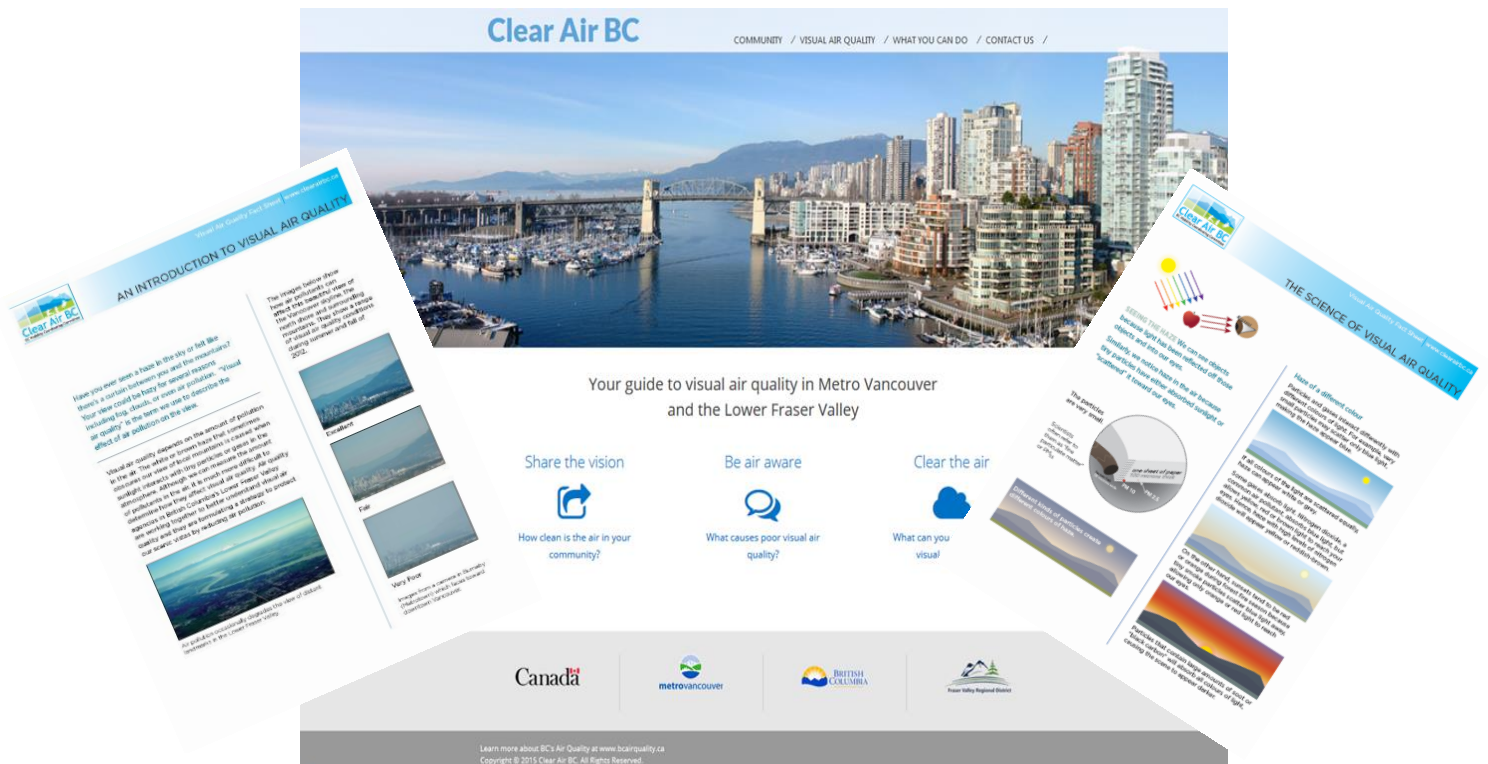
Clear Air BC

COMMUNITY / VISUAL AIR QUALITY / WHAT YOU CAN DO / CONTACT US /

Your guide to visual air quality in Metro Vancouver and the Lower Fraser Valley

Share the vision

How clean is the air in your community?

Be air aware

What causes poor visual air quality?

Clear the air

What can you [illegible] visual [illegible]

Canada

metrovancouver

BRITISH COLUMBIA

Fraser Valley Regional District

Learn more about BC's Air Quality at www.bcairquality.ca
Copyright © 2015 Clear Air BC. All Rights Reserved.

Visual Air Quality Fact Sheet | www.clearairbc.ca

AN INTRODUCTION TO VISUAL AIR QUALITY

Clear Air BC

Have you ever seen a haze in the sky or felt like there's a curtain between you and the mountains? Your view could be hazy for several reasons including fog, clouds, or even air pollution. "Visual air quality" is the term we use to describe the effect of air pollution on the view.

Visual air quality depends on the amount of pollution in the air. The white or brown haze that sometimes obscures our view of local mountains is caused when sunlight interacts with tiny particles or gases in the atmosphere. Although we can measure the amount of pollutants in the air, it is much more difficult to determine how they affect visual air quality. Air quality agencies in British Columbia's Lower Fraser Valley are working together to better understand visual air quality and they are formulating a strategy to protect our scenic vistas by reducing air pollution.

Air pollution occasionally degrades the view of distant landmarks in the Lower Fraser Valley.

The images below show how air pollution can affect the beautiful view of the Vancouver skyline, the north shore and surrounding mountains. They show a range of visual air quality conditions during summer and fall of 2012.

Excellent

Fair

Very Poor

Images from a camera in Burnaby (Hallcdown) which faces toward downtown Vancouver.

Visual Air Quality Fact Sheet | www.clearairbc.ca

THE SCIENCE OF VISUAL AIR QUALITY

SEEING THE HAZE: We can see objects because light has been reflected off those objects and into our eyes.

Similarly, we notice haze in the air because tiny particles have either absorbed sunlight or "scattered" it toward our eyes.

The particles are very small

one sheet of paper

Different kinds of particles create different colours of haze.

Haze of a different colour

Particles and gases interact differently with different colours of light. For example, very small particles may scatter only blue light making the haze appear blue.

If all colours of the light are scattered equally, haze can appear white or grey.

Some gases absorb light. Nitrogen dioxide, a common air pollutant, absorbs blue light but allows other colours of light to reach your eyes. As a result, haze with high levels of nitrogen dioxide will appear yellow or reddish-brown.

On the other hand, sunsets tend to be red or orange during dry summer months because tiny smoke particles scatter blue light away allowing only orange or red light to reach our eyes.

Particles that contain large amounts of soot or "black carbon" will absorb all colours of light, causing the scene to appear darker.